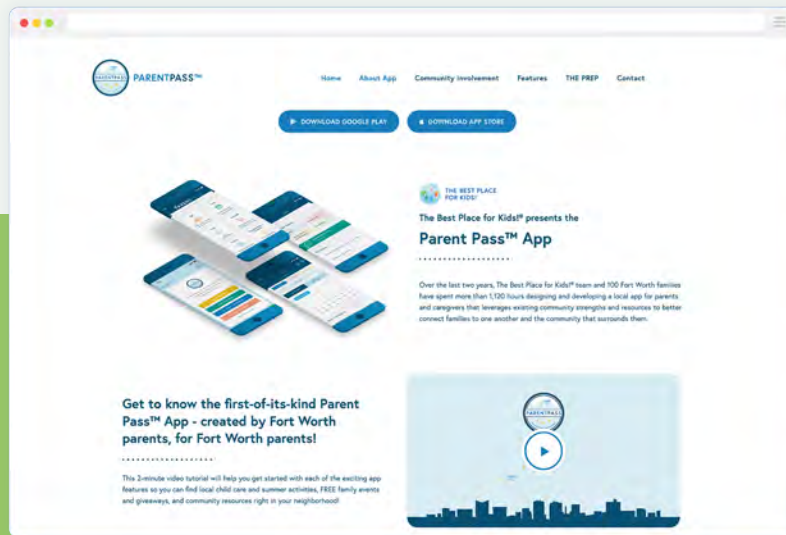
PARENTPASS™

Home About App Community Involvement Features THE PREP Contact

DOWNLOAD GOOGLE PLAY DOWNLOAD APP STORE

THE BEST PLACE FOR KIDS!

The Best Place for Kids!® presents the

Parent Pass™ App

Over the last two years, The Best Place for Kids!® team and 100 Fort Worth families have spent more than 1,120 hours designing and developing a local app for parents and caregivers that leverages existing community strengths and resources to better connect families to one another and the community that surrounds them.

Get to know the first-of-its-kind Parent Pass™ App - created by Fort Worth parents, for Fort Worth parents!

This 2-minute video tutorial will help you get started with each of the exciting app features so you can find local child care and summer activities, FREE family events and giveaways, and community resources right in your neighborhood!

PARENTPASS